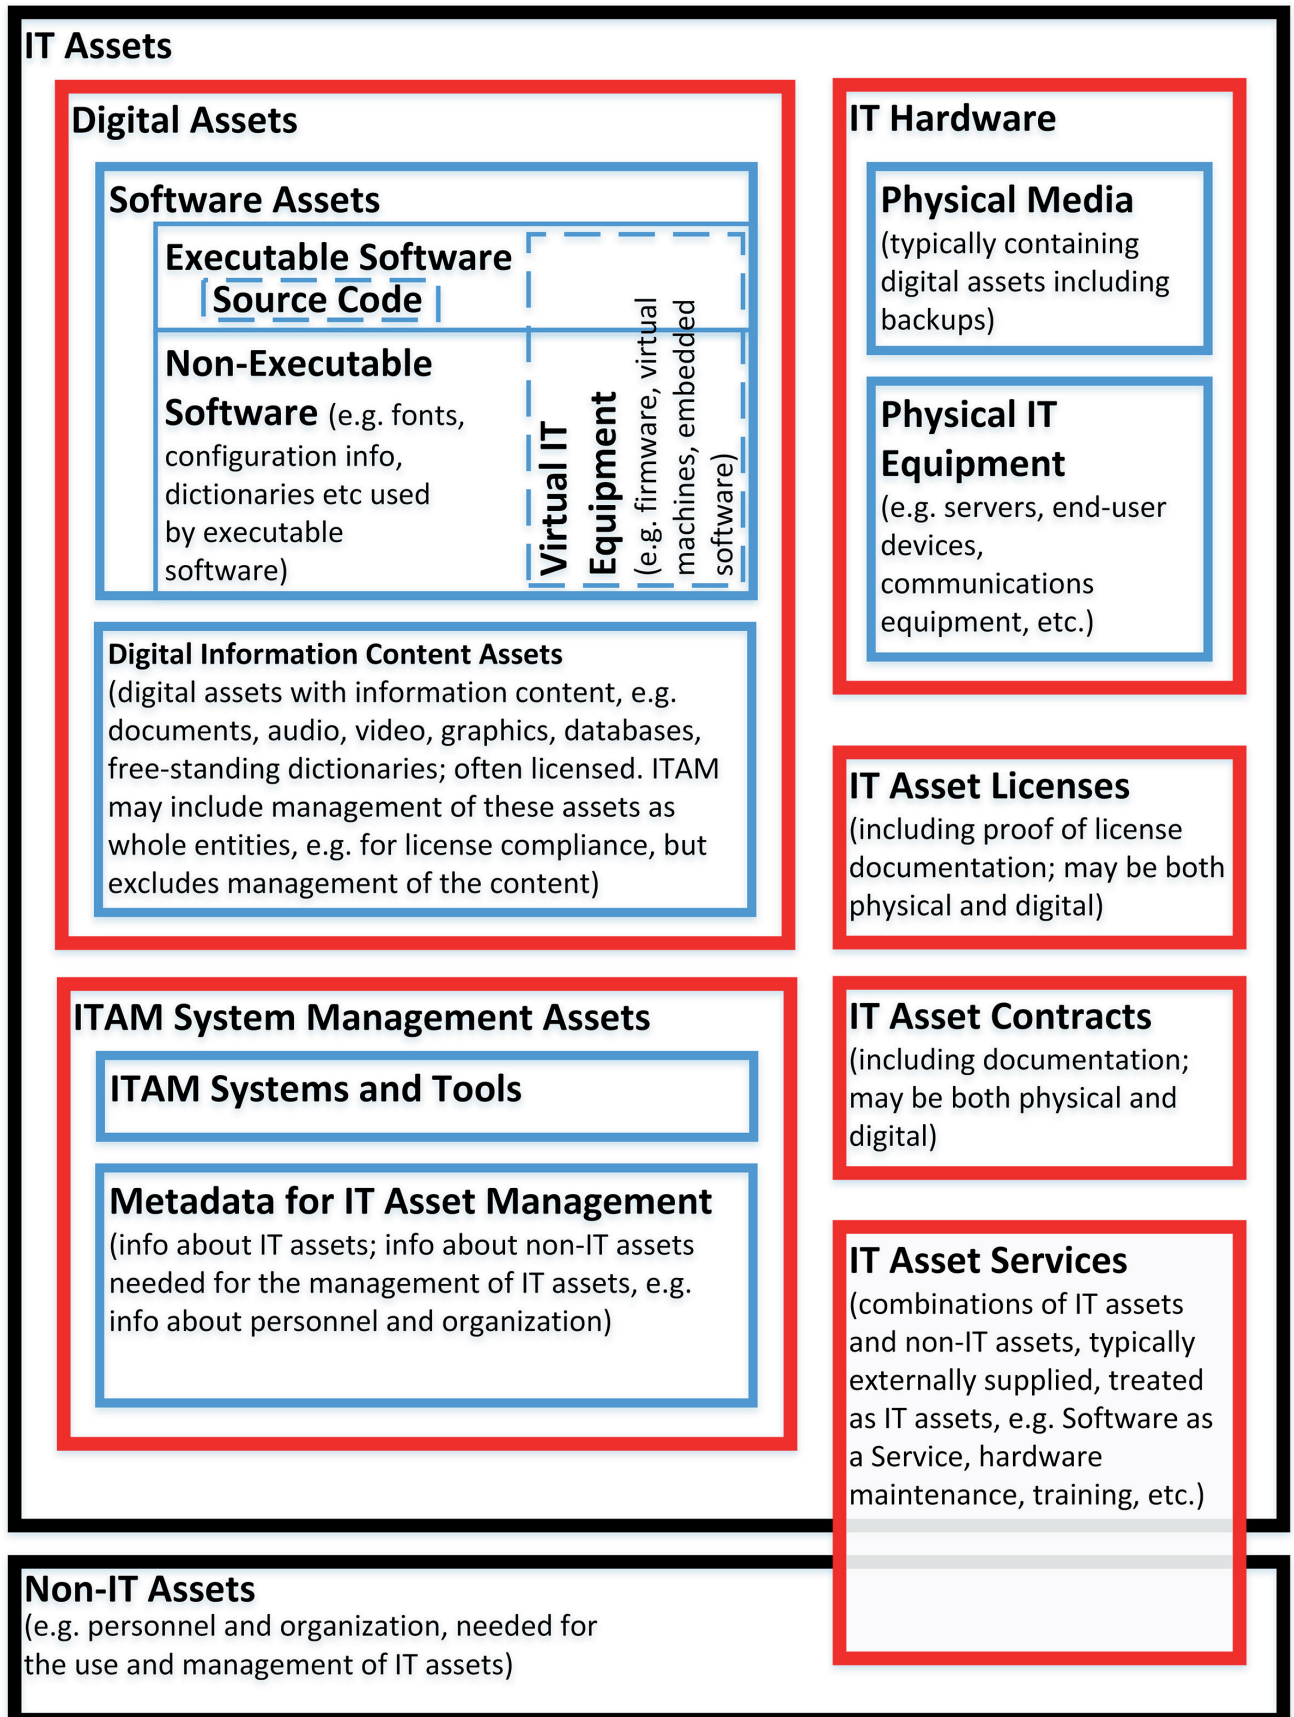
IT Assets

Digital Assets

Software Assets

Executable Software

Source Code

Non-Executable Software (e.g. fonts, configuration info, dictionaries etc used by executable software)

Virtual IT Equipment (e.g. firmware, virtual machines, embedded software)

Digital Information Content Assets (digital assets with information content, e.g. documents, audio, video, graphics, databases, free-standing dictionaries; often licensed. ITAM may include management of these assets as whole entities, e.g. for license compliance, but excludes management of the content)

IT Hardware

Physical Media (typically containing digital assets including backups)

Physical IT Equipment (e.g. servers, end-user devices, communications equipment, etc.)

IT Asset Licenses (including proof of license documentation; may be both physical and digital)

ITAM System Management Assets

ITAM Systems and Tools

Metadata for IT Asset Management (info about IT assets; info about non-IT assets needed for the management of IT assets, e.g. info about personnel and organization)

IT Asset Contracts (including documentation; may be both physical and digital)

IT Asset Services (combinations of IT assets and non-IT assets, typically externally supplied, treated as IT assets, e.g. Software as a Service, hardware maintenance, training, etc.)

Non-IT Assets (e.g. personnel and organization, needed for the use and management of IT assets)